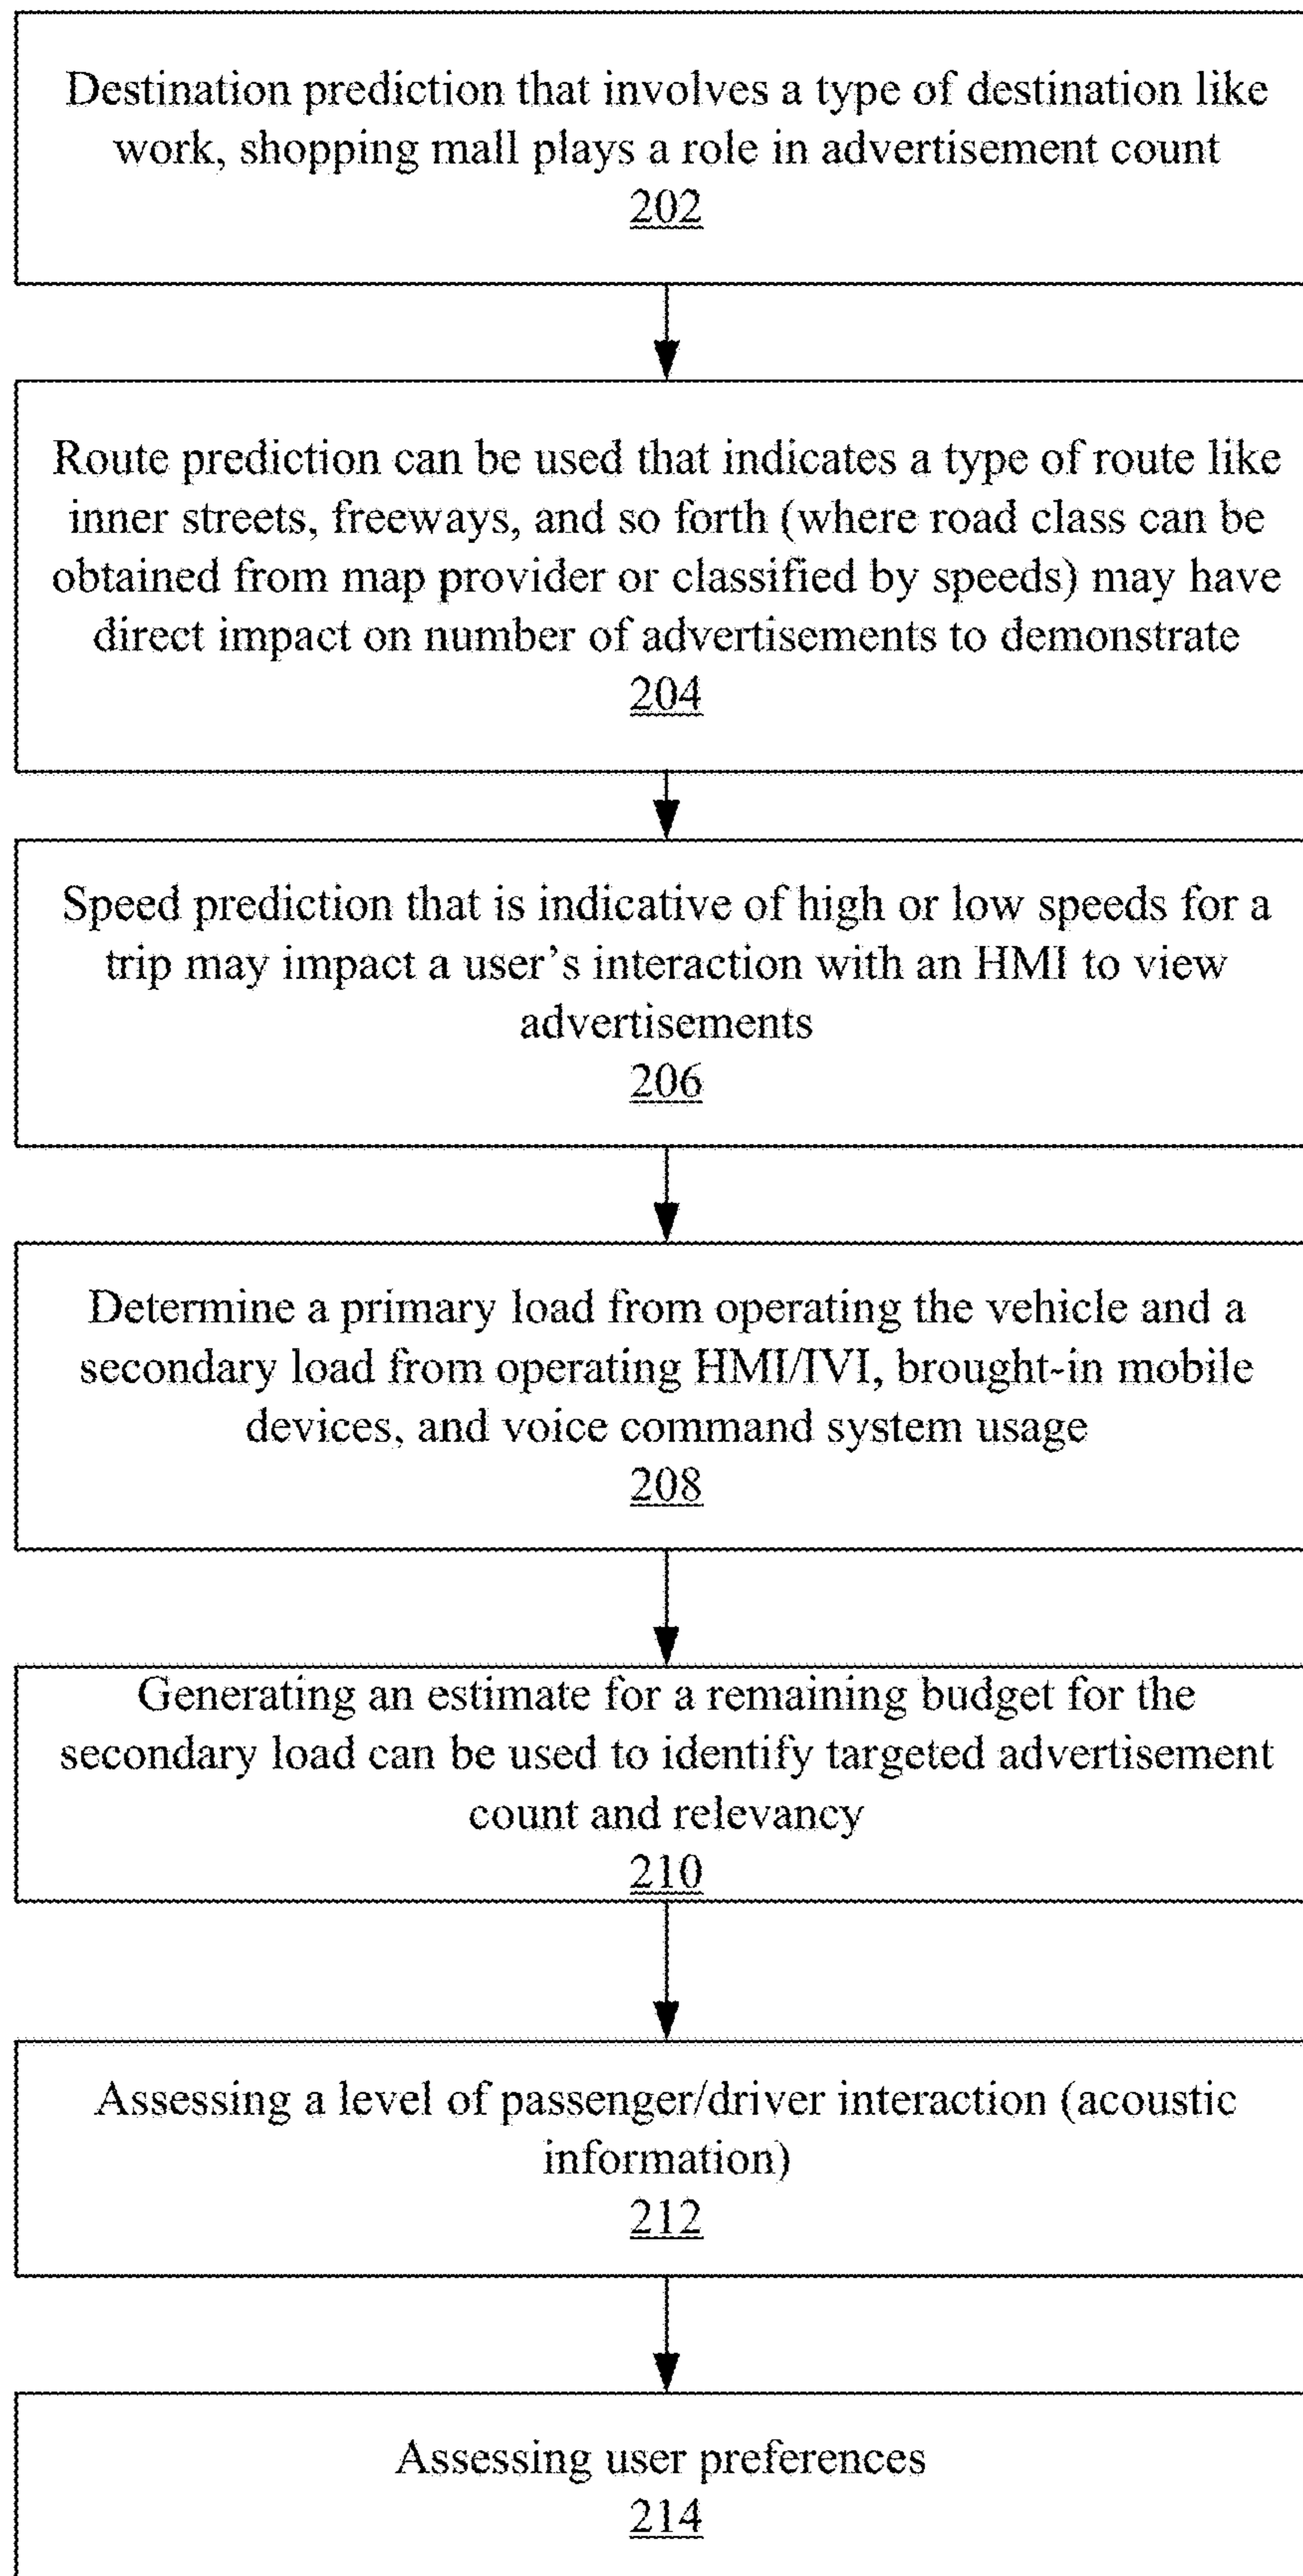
Destination prediction that involves a type of destination like work, shopping mall plays a role in advertisement count
202

Route prediction can be used that indicates a type of route like inner streets, freeways, and so forth (where road class can be obtained from map provider or classified by speeds) may have direct impact on number of advertisements to demonstrate
204

Speed prediction that is indicative of high or low speeds for a trip may impact a user's interaction with an HMI to view advertisements
206

Determine a primary load from operating the vehicle and a secondary load from operating HMI/IVI, brought-in mobile devices, and voice command system usage
208

Generating an estimate for a remaining budget for the secondary load can be used to identify targeted advertisement count and relevancy
210

Assessing a level of passenger/driver interaction (acoustic information)
212

Assessing user preferences
214